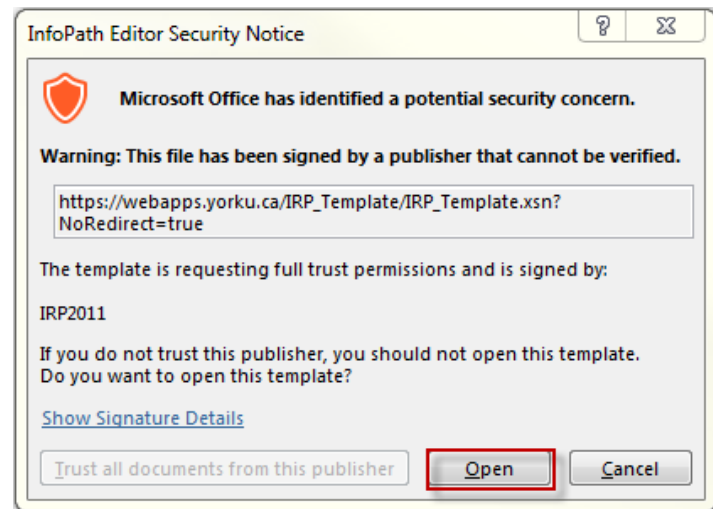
InfoPath Editor Security Notice

?

Microsoft Office has identified a potential security concern.

Warning: This file has been signed by a publisher that cannot be verified.

https://webapps.yorku.ca/IRP_Template/IRP_Template.xsn?NoRedirect=true

The template is requesting full trust permissions and is signed by:

IRP2011

If you do not trust this publisher, you should not open this template.
Do you want to open this template?

Show Signature Details

Trust all documents from this publisher

Open

Cancel